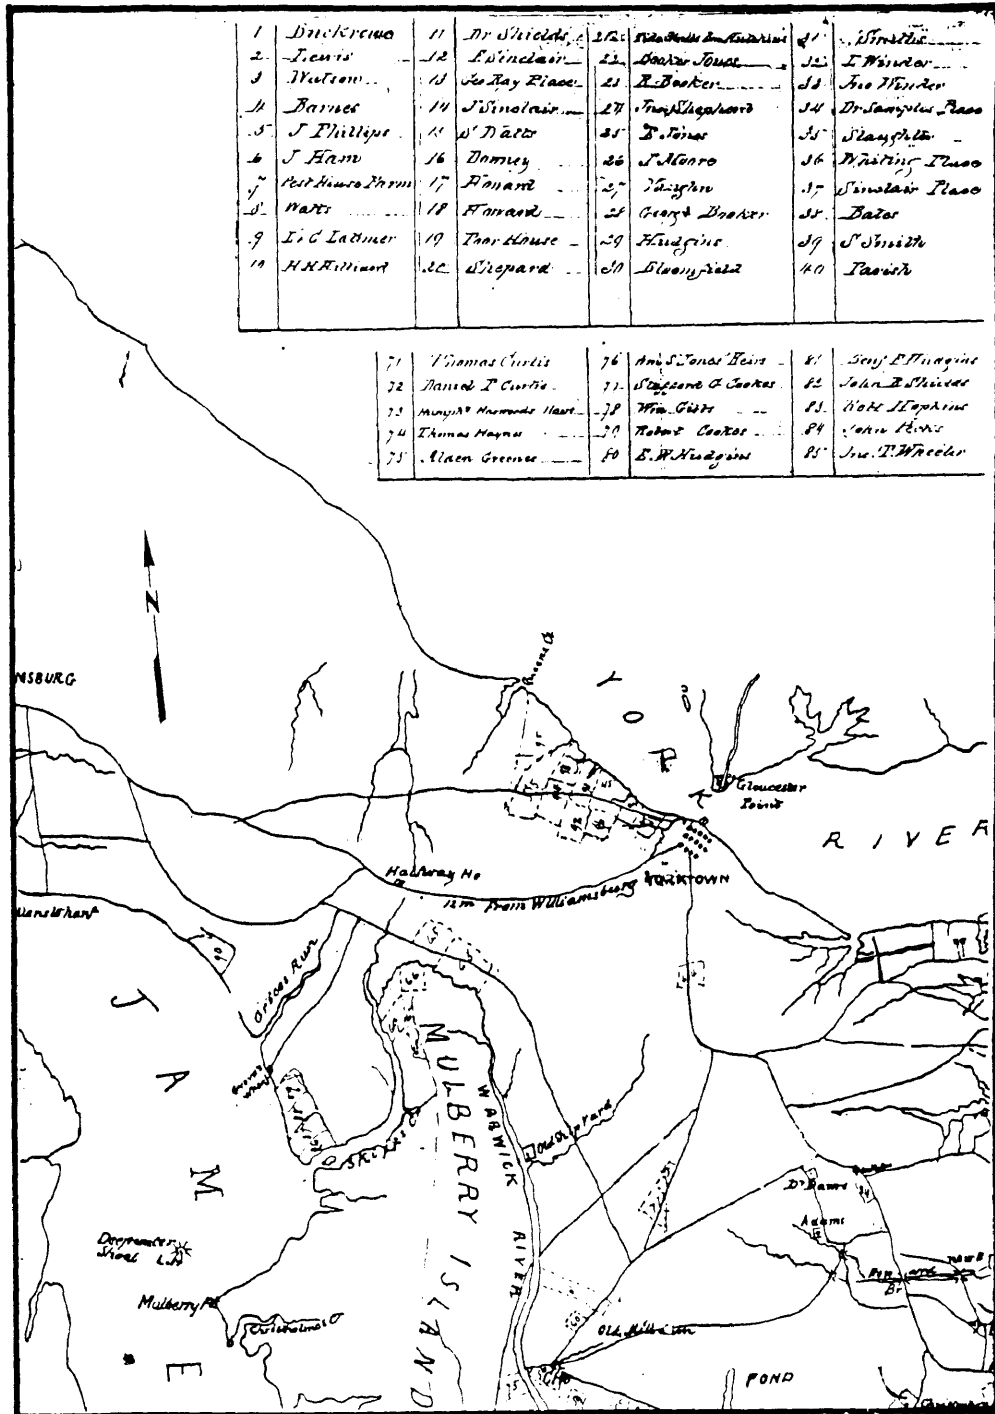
| | | | | | | | |
|---|---|---|---|---|---|---|---|
| 1 | Buckrewe | 11 | Dr Shields | 21 | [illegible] | 31 | Smith |
| 2 | Lewis | 12 | E Sinclair | 22 | Booker Jones | 32 | I Wooder |
| 3 | Watson | 13 | Jos Ray Place | 23 | R Booker | 33 | Jno Wooder |
| 4 | Barnes | 14 | J Sinclair | 24 | Jno Shepheard | 34 | Dr Samples Place |
| 5 | J Phillips | 15 | W Watts | 25 | B Jones | 35 | Slaughter |
| 6 | J Ham | 16 | Domney | 26 | J Moore | 36 | Whiting Place |
| 7 | Pest House Farm | 17 | Howard | 27 | Vaughn | 37 | Sinclair Place |
| 8 | Watts | 18 | Howard | 28 | George Booker | 38 | Bates |
| 9 | L C Latimer | 19 | Poor House | 29 | Hudgins | 39 | S Smith |
| 10 | H H Hilliard | 20 | Shepard | 30 | Bloomfield | 40 | Parish |

| | | | | | |
|---|---|---|---|---|---|
| 71 | Thomas Curtis | 76 | Ans S Jones Heirs | 81 | Benj F Hudgins |
| 72 | Daniel P Curtis | 77 | Stafford G Cookes | 82 | John B Shields |
| 73 | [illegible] Harwoods Heirs | 78 | Wm Gibbs | 83 | Robt Hopkins |
| 74 | Thomas Haynes | 79 | Robert Cookes | 84 | John Ricks |
| 75 | Allen Greenes | 80 | E W Hudgins | 85 | Jno T Wheeler |

N

NSBURG

Queens Cr

Y O R K

Gloucester Point

R I V E R

Halfway Ho

12 m from Williamsburg YORKTOWN

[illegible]ams Wharf

Grove

Grove Run

J A M E

Grove Wharf

Skiffs Cr

MULBERRY ISLAND

WARWICK RIVER

Old Shipyard

Deepwater Shoal L.H.

Mulberry Pt

Cristehons Cr

Old Mill

Dr Bowers

Adams

Fox Creek Br

POND